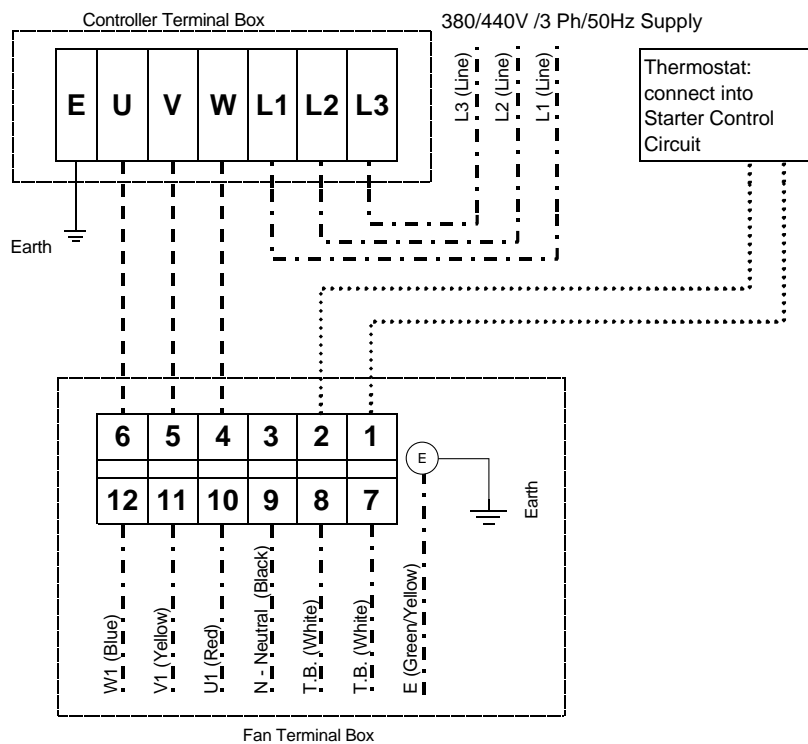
Controller Terminal Box

380/440V /3 Ph/50Hz Supply

| E | U | V | W | L1 | L2 | L3 |
|---|---|---|---|---|---|---|

L3 (Line)
L2 (Line)
L1 (Line)

Thermostat: connect into Starter Control Circuit

Earth

| 6 | 5 | 4 | 3 | 2 | 1 |
|---|---|---|---|---|---|
| 12 | 11 | 10 | 9 | 8 | 7 |

E

Earth

W1 (Blue)
V1 (Yellow)
U1 (Red)
N - Neutral (Black)
T.B. (White)
T.B. (White)
E (Green/Yellow)

Fan Terminal Box